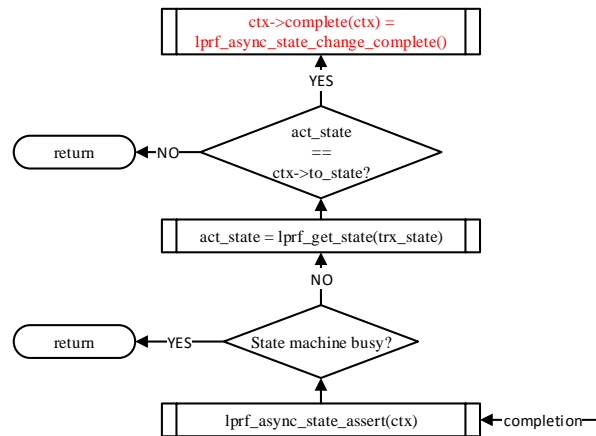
ctx->complete(ctx) = lprf_async_state_change_complete()

YES

return

NO

act_state
==
ctx->to_state?

act_state = lprf_get_state(trx_state)

NO

return

YES

State machine busy?

lprf_async_state_assert(ctx)

completion